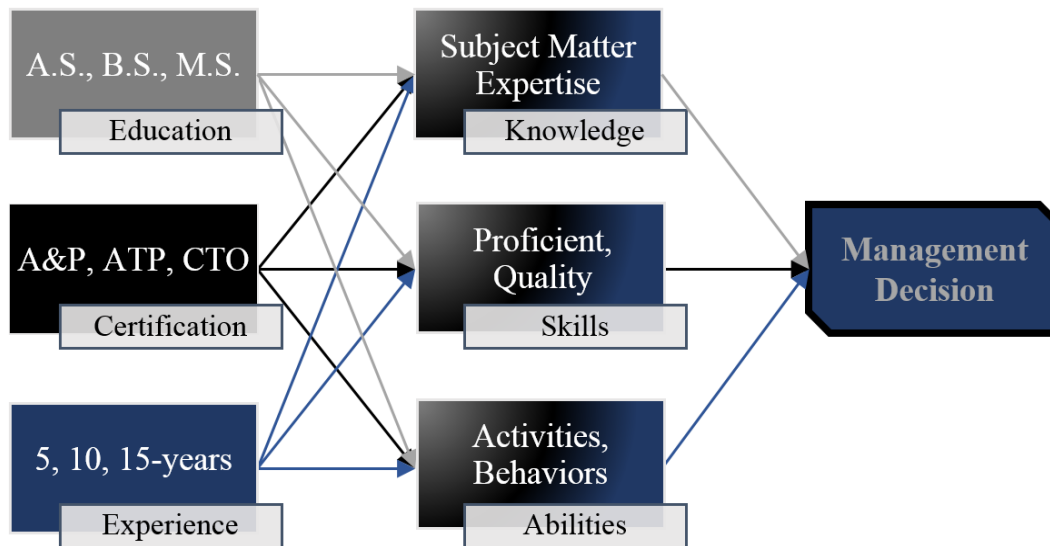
A.S., B.S., M.S.
Education

A&P, ATP, CTO
Certification

5, 10, 15-years
Experience

Subject Matter Expertise
Knowledge

Proficient, Quality
Skills

Activities, Behaviors
Abilities

Management Decision